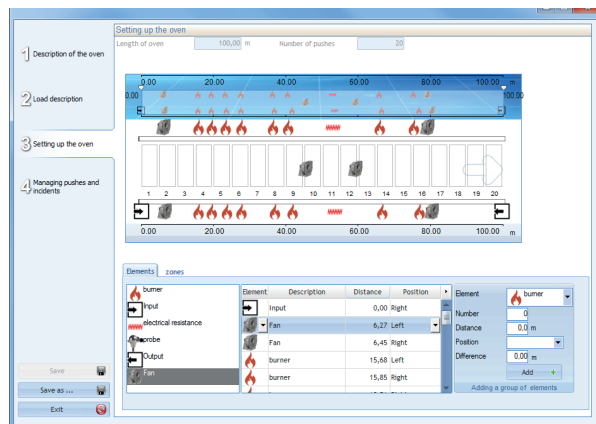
Setting up the oven

Length of oven 100,00 m Number of pushes 20

1 Description of the oven

2 Load description

3 Setting up the oven

4 Managing pushes and incidents

0.00 20.00 40.00 60.00 80.00 100.00 m

0.00 100.00

1 2 3 4 5 6 7 8 9 10 11 12 13 14 15 16 17 18 19 20

0.00 20.00 40.00 60.00 80.00 100.00 m

Elements zones

burner
Input
electrical resistance
probe
Output
Fan

| Element | Description | Distance | Position |
|---|---|---|---|
| | Input | 0,00 | Right |
| | Fan | 6,27 | Left |
| | Fan | 6,45 | Right |
| | burner | 15,68 | Left |
| | burner | 15,85 | Right |

Element burner
Number 0
Distance 0,0 m
Position
Difference 0,00 m
Add +
Adding a group of elements

Save
Save as ...
Exit